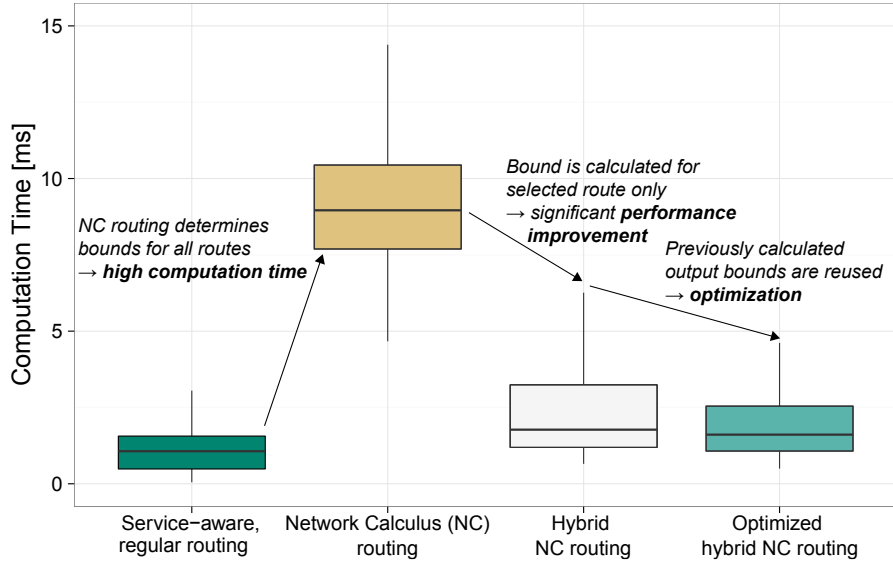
Computation Time [ms]

15
10
5
0

NC routing determines bounds for all routes
→ ***high computation time***

Bound is calculated for selected route only
→ *significant* ***performance improvement***

Previously calculated output bounds are reused
→ ***optimization***

Service−aware, regular routing

Network Calculus (NC) routing

Hybrid NC routing

Optimized hybrid NC routing